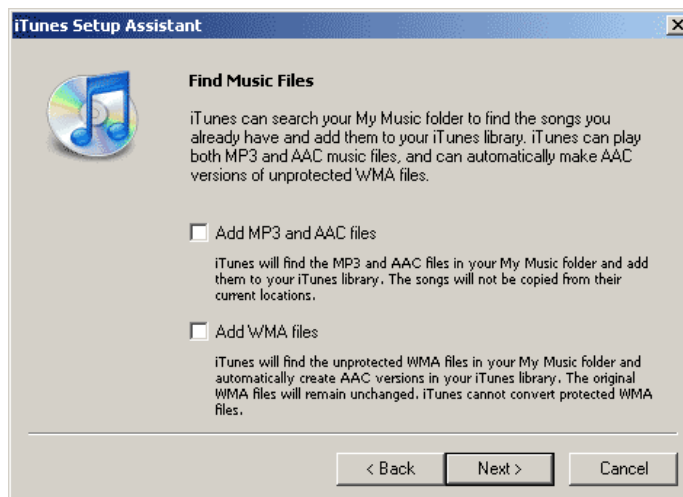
iTunes Setup Assistant

Find Music Files

iTunes can search your My Music folder to find the songs you already have and add them to your iTunes library. iTunes can play both MP3 and AAC music files, and can automatically make AAC versions of unprotected WMA files.

Add MP3 and AAC files

iTunes will find the MP3 and AAC files in your My Music folder and add them to your iTunes library. The songs will not be copied from their current locations.

Add WMA files

iTunes will find the unprotected WMA files in your My Music folder and automatically create AAC versions in your iTunes library. The original WMA files will remain unchanged. iTunes cannot convert protected WMA files.

< Back | Next > | Cancel